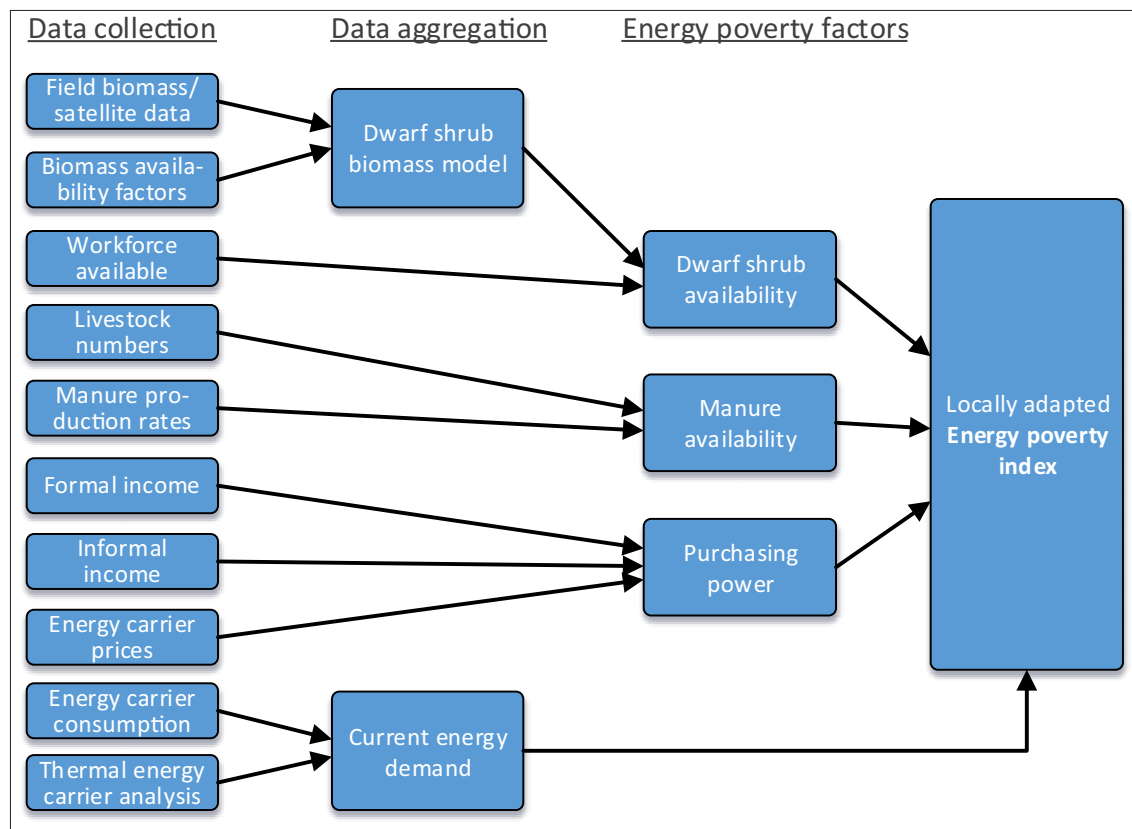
Data collection

Data aggregation

Energy poverty factors

Field biomass/ satellite data

Biomass availability factors

Dwarf shrub biomass model

Workforce available

Dwarf shrub availability

Livestock numbers

Manure production rates

Manure availability

Formal income

Informal income

Energy carrier prices

Purchasing power

Locally adapted **Energy poverty index**

Energy carrier consumption

Thermal energy carrier analysis

Current energy demand